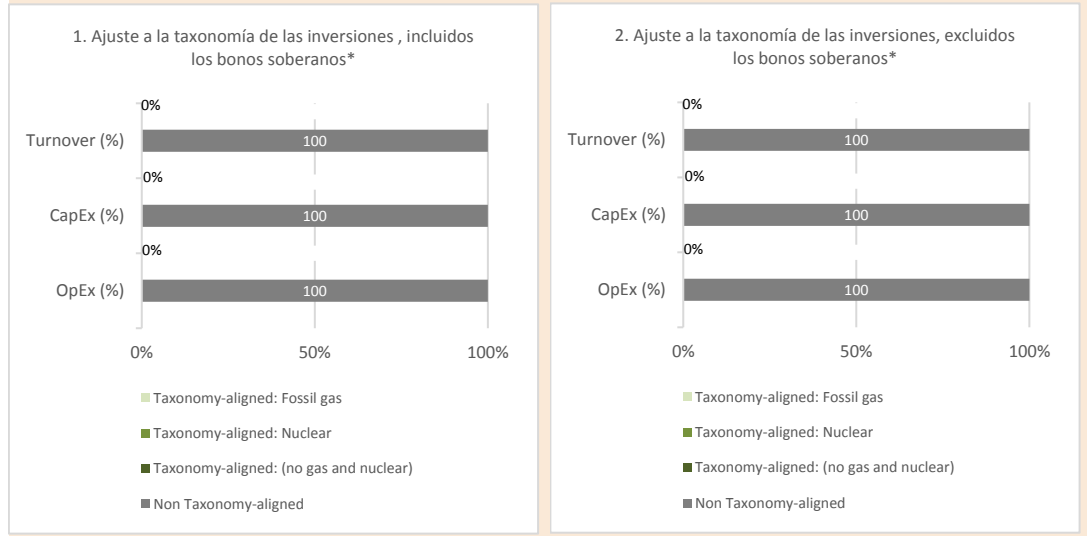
1. Ajuste a la taxonomía de las inversiones , incluidos los bonos soberanos*

0%

Turnover (%) 100

0%

CapEx (%) 100

0%

OpEx (%) 100

0% 50% 100%

Taxonomy-aligned: Fossil gas

Taxonomy-aligned: Nuclear

Taxonomy-aligned: (no gas and nuclear)

Non Taxonomy-aligned

2. Ajuste a la taxonomía de las inversiones, excluidos los bonos soberanos*

0%

Turnover (%) 100

0%

CapEx (%) 100

0%

OpEx (%) 100

0% 50% 100%

Taxonomy-aligned: Fossil gas

Taxonomy-aligned: Nuclear

Taxonomy-aligned: (no gas and nuclear)

Non Taxonomy-aligned